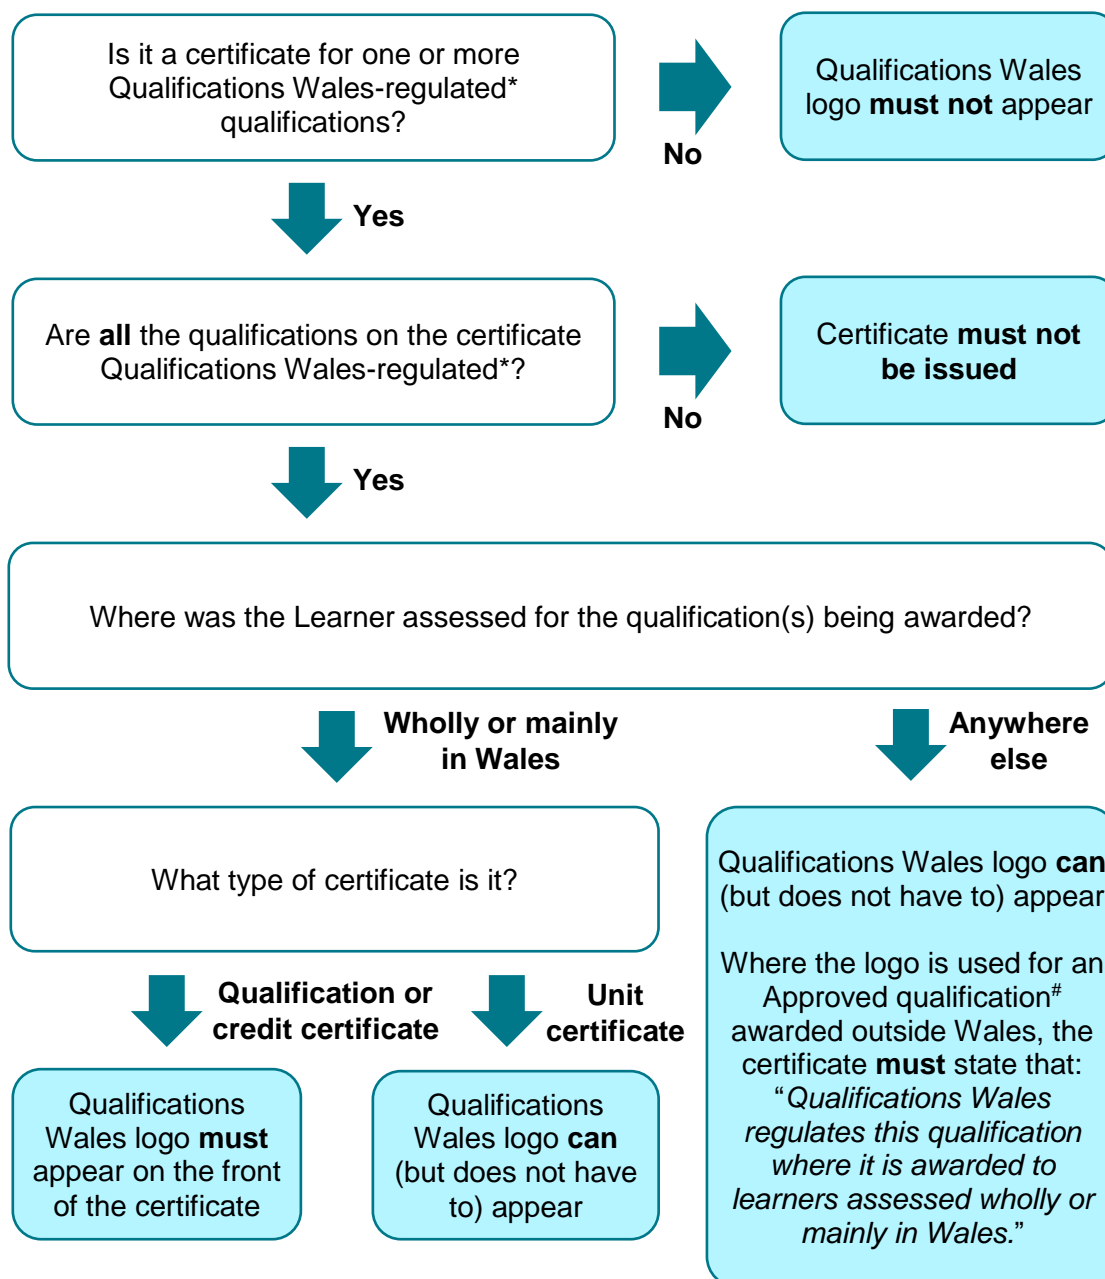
Is it a certificate for one or more Qualifications Wales-regulated* qualifications?

No

Qualifications Wales logo **must not** appear

Yes

Are **all** the qualifications on the certificate Qualifications Wales-regulated*?

No

Certificate **must not be issued**

Yes

Where was the Learner assessed for the qualification(s) being awarded?

Wholly or mainly in Wales

Anywhere else

What type of certificate is it?

Qualification or credit certificate

Unit certificate

Qualifications Wales logo **must** appear on the front of the certificate

Qualifications Wales logo **can** (but does not have to) appear

Qualifications Wales logo **can** (but does not have to) appear

Where the logo is used for an Approved qualification$^{\#}$ awarded outside Wales, the certificate **must** state that: "*Qualifications Wales regulates this qualification where it is awarded to learners assessed wholly or mainly in Wales.*"